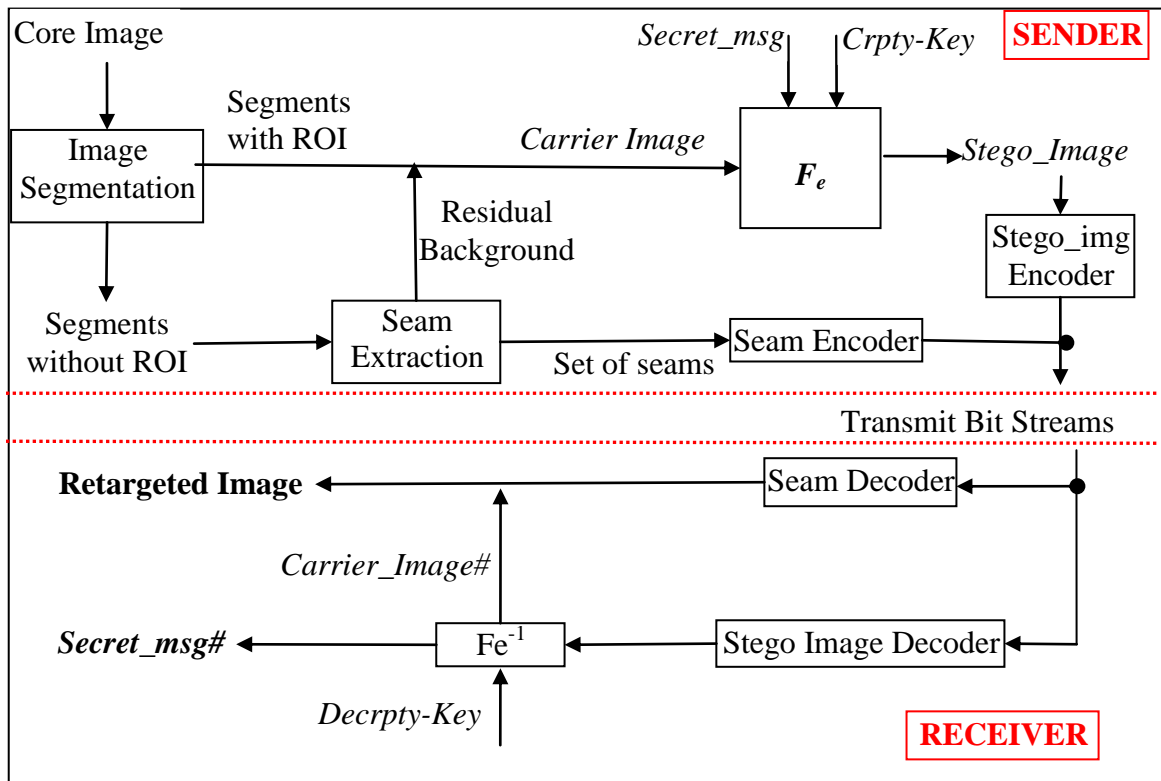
Core Image

Secret_msg

Crpty-Key

SENDER

Image Segmentation

Segments with ROI

Carrier Image

$F_e$

Stego_Image

Residual Background

Stego_img Encoder

Segments without ROI

Seam Extraction

Seam Encoder

Set of seams

Transmit Bit Streams

Retargeted Image

Seam Decoder

Carrier_Image#

Secret_msg#

Fe$^{-1}$

Stego Image Decoder

Decrpty-Key

RECEIVER